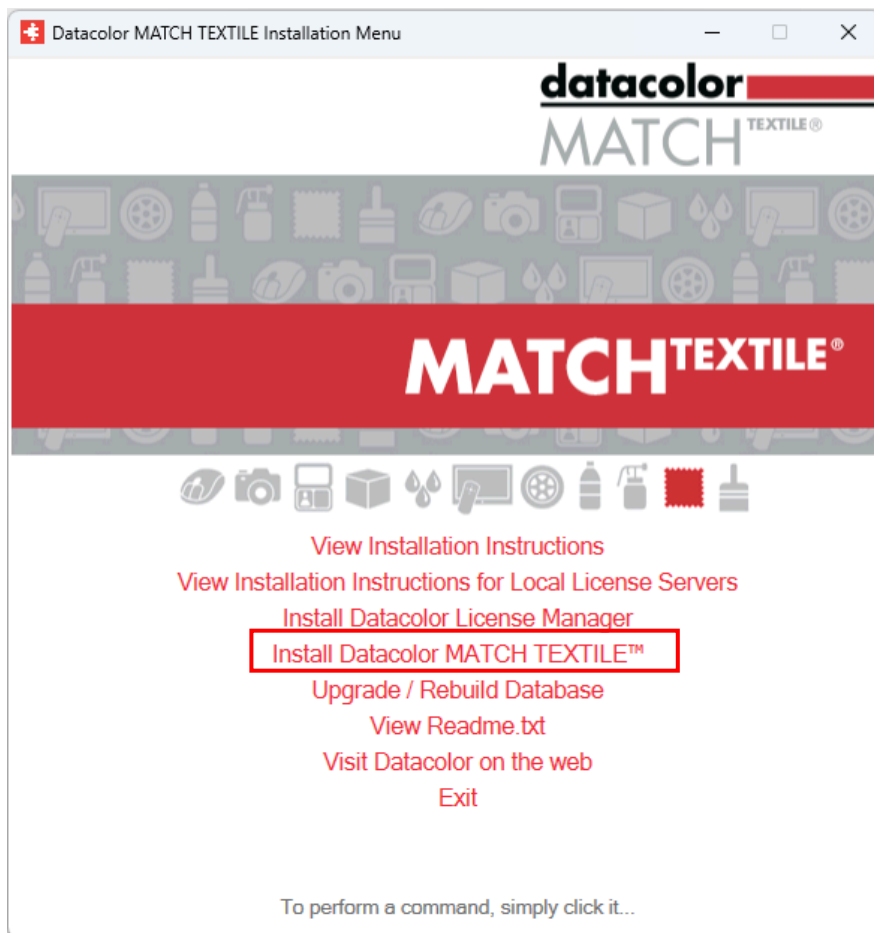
Datacolor MATCH TEXTILE Installation Menu

datacolor
MATCH TEXTILE®

MATCH TEXTILE®

View Installation Instructions
View Installation Instructions for Local License Servers
Install Datacolor License Manager
Install Datacolor MATCH TEXTILE™
Upgrade / Rebuild Database
View Readme.txt
Visit Datacolor on the web
Exit

To perform a command, simply click it...